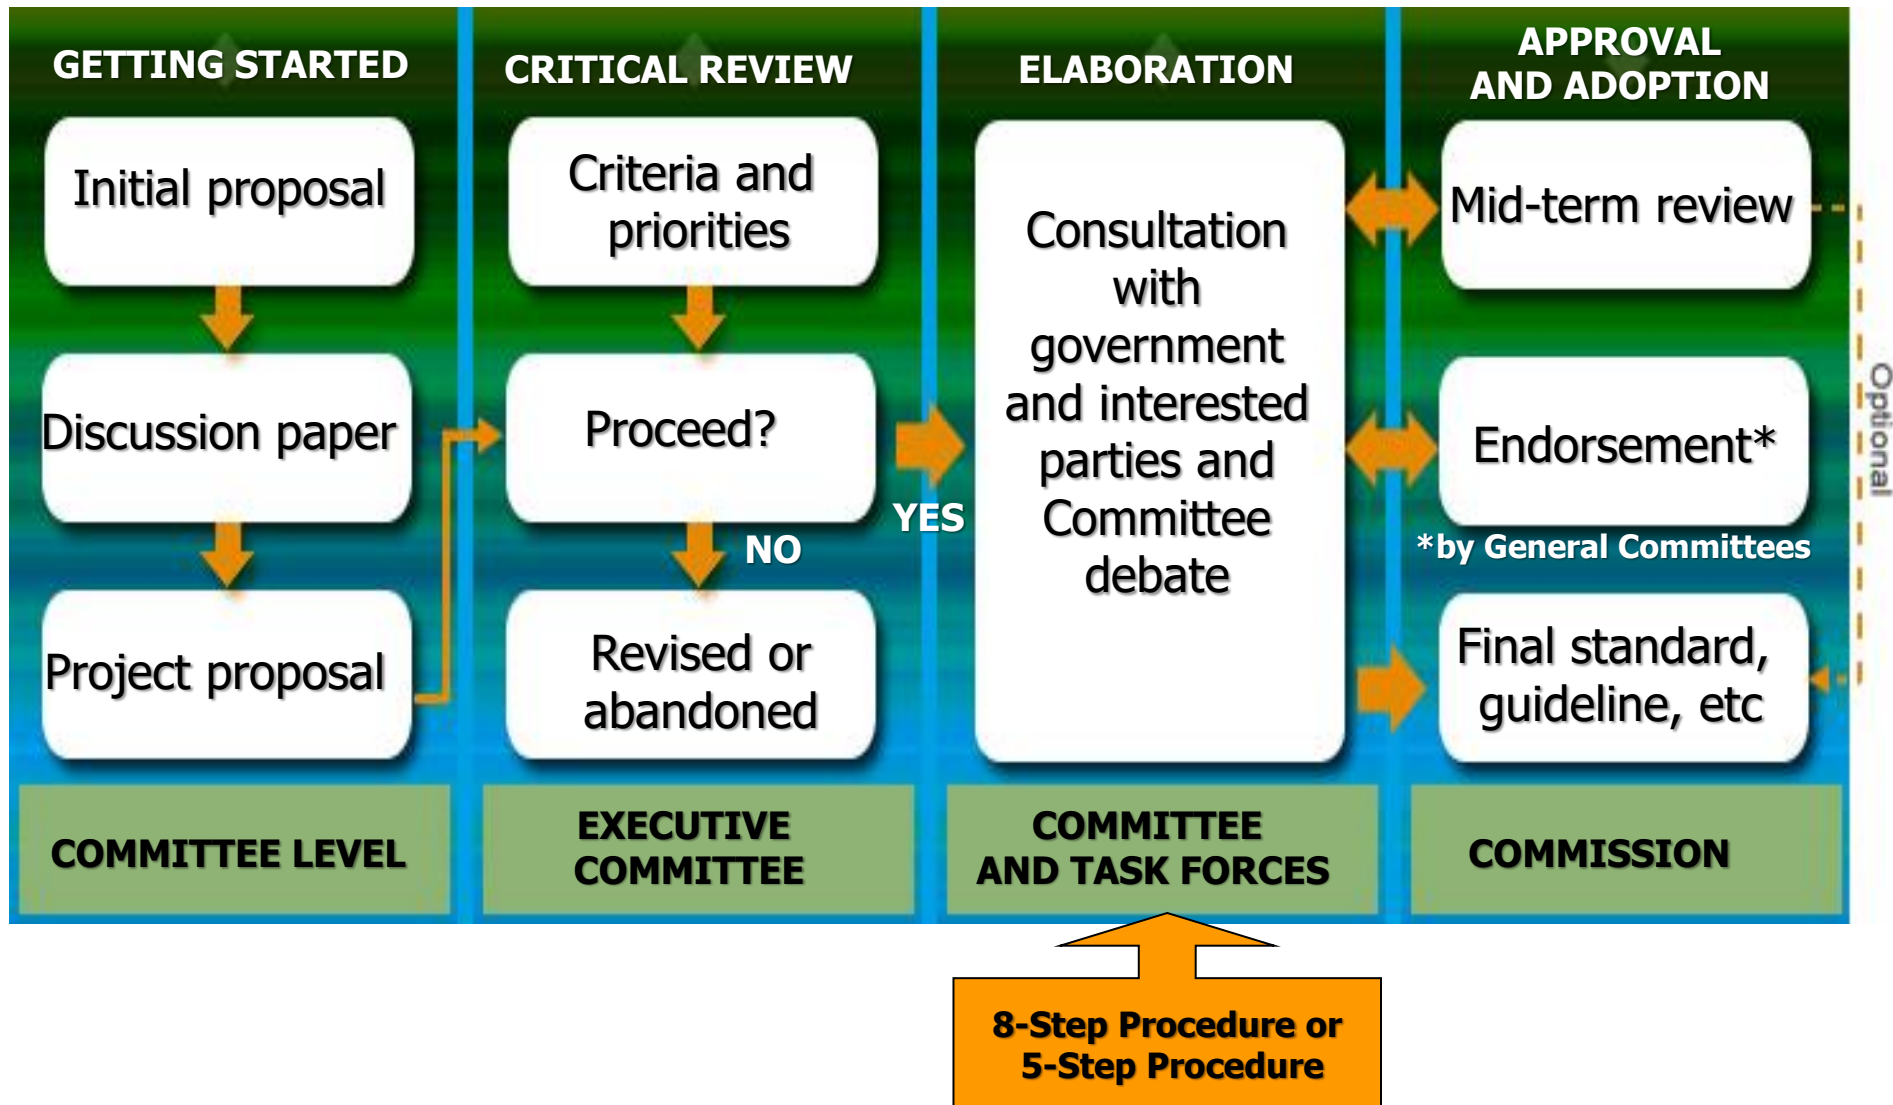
GETTING STARTED

Initial proposal

Discussion paper

Project proposal

COMMITTEE LEVEL

CRITICAL REVIEW

Criteria and priorities

Proceed?

NO

Revised or abandoned

EXECUTIVE COMMITTEE

YES

ELABORATION

Consultation with government and interested parties and Committee debate

COMMITTEE AND TASK FORCES

APPROVAL AND ADOPTION

Mid-term review

Endorsement*

*by General Committees

Final standard, guideline, etc

COMMISSION

Optional

8-Step Procedure or 5-Step Procedure